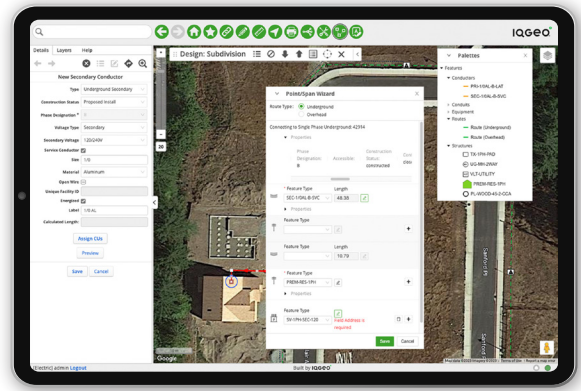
IQGEO

Details Layers Help

New Secondary Conductor

Type Underground Secondary
Construction Status Proposed Install
Phase Designation *
Voltage Type Secondary
Secondary Voltage 120/240V
Service Conductor
Size 1/0
Material Aluminum
Open Wire
Unique Facility ID
Energized
Label 1/0 AL
Calculated Length

Assign CUs
Preview
Save Cancel

Design: Subdivision

Point/Span Wizard

Route Type: Underground
Overhead

Connecting to Single Phase Underground: 42394
Properties
Phase Designation B Accessible Construction Status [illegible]

Feature Type SEC-1/0AL-B-SVC Length 48.30
Properties
Feature Type
Feature Type Length 10.70
Feature Type PREM-RES-1PH
Properties
Feature Type 5K1PH-SEC-120 Field Address is required

Save Cancel

Palettes
Features
Conductors
PRI-1/0AL-B-LAT
SEC-1/0AL-B-SVC
Conduits
Equipment
Routes
Route (Underground)
Route (Overhead)
Structures
TX-1PH-PAD
UG-RR-2WAY
VLT-UTILITY
PREM-RES-1PH
PL-WOOD-45-3-CCA

20

Google
Map data ©2020 Imagery ©2020 · Terms of Use · Report a map error

(Electric) admin Logout
Built by IQGEO